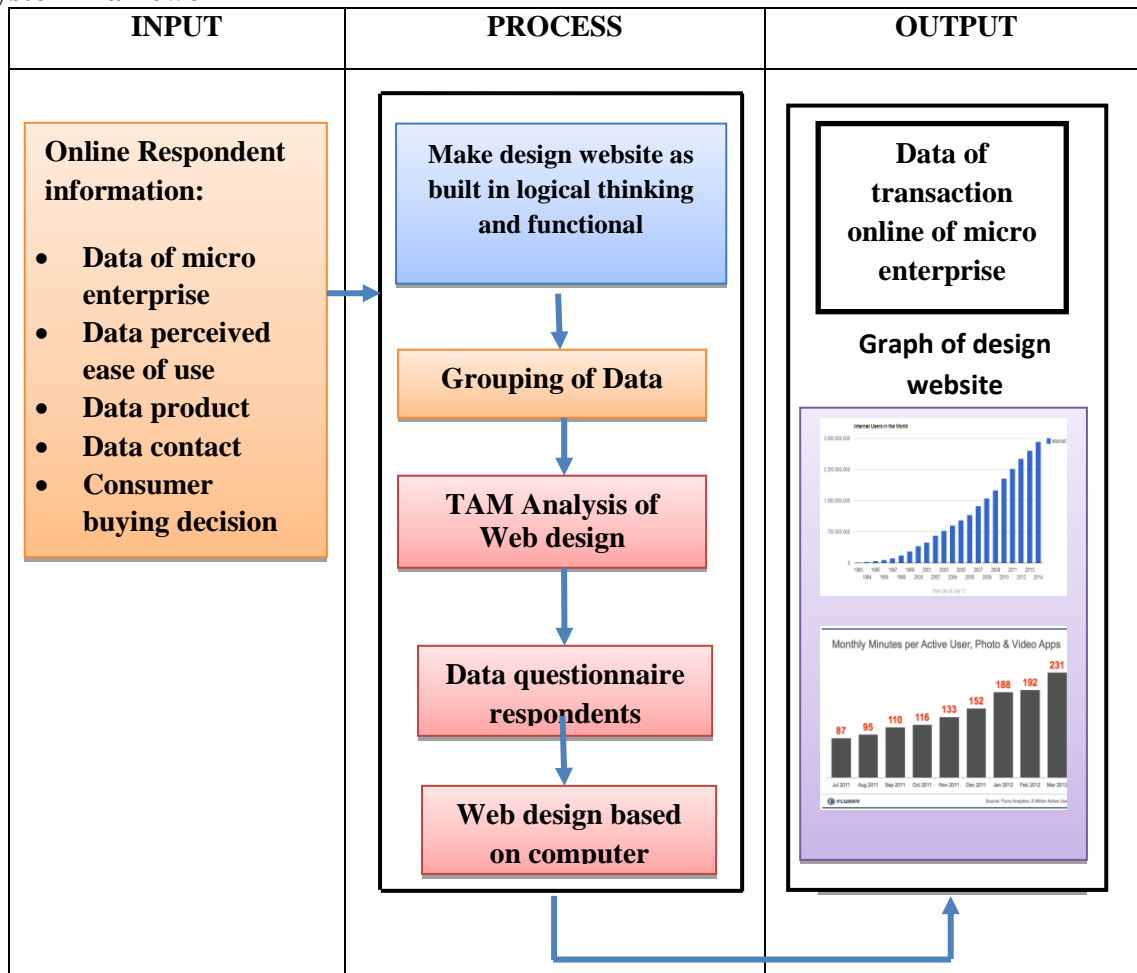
| INPUT | PROCESS | OUTPUT |
|---|---|---|
| Online Respondent information: • Data of micro enterprise • Data perceived ease of use • Data product • Data contact • Consumer buying decision | Make design website as built in logical thinking and functional → Grouping of Data → TAM Analysis of Web design → Data questionnaire respondents → Web design based on computer | Data of transaction online of micro enterprise; Graph of design website |

Internet Users in the World

3,000,000,000
2,250,000,000
1,500,000,000
750,000,000
0

1993 1994 1995 1996 1997 1998 1999 2000 2001 2002 2003 2004 2005 2006 2007 2008 2009 2010 2011 2012 2013 2014

Year (as of July 1)

Internet

Monthly Minutes per Active User, Photo & Video Apps

87 95 110 116 133 152 188 192 231

Jul 2011 Aug 2011 Sep 2011 Oct 2011 Nov 2011 Dec 2011 Jan 2012 Feb 2012 Mar 2012

FLURRY

Source: Flurry Analytics, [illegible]